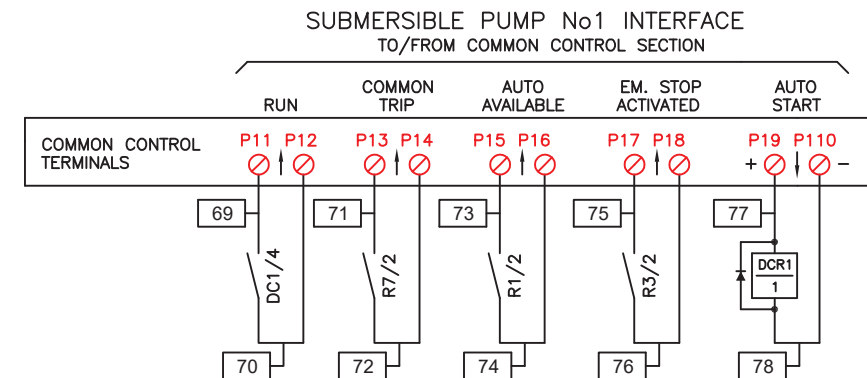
SUBMERSIBLE PUMP No1 INTERFACE
TO/FROM COMMON CONTROL SECTION

RUN

COMMON TRIP

AUTO AVAILABLE

EM. STOP ACTIVATED

AUTO START

COMMON CONTROL TERMINALS

P11 P12

P13 P14

P15 P16

P17 P18

+ P19 P110 −

69

71

73

75

77

DC1/4

R7/2

R1/2

R3/2

DCR1
1

70

72

74

76

78